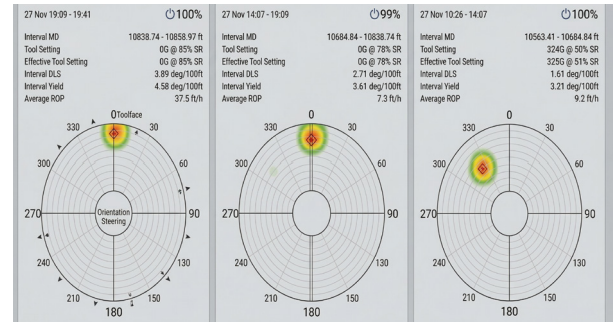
27 Nov 19:09 - 19:41
100%
Interval MD 10838.74 - 10858.97 ft
Tool Setting 0G @ 85% SR
Effective Tool Setting 0G @ 85% SR
Interval DLS 3.89 deg/100ft
Interval Yield 4.58 deg/100ft
Average ROP 37.5 ft/h

0 Toolface
330
30
300
60
270
Orientation Steering
90
240
130
210
150
180

27 Nov 14:07 - 19:09
99%
Interval MD 10684.84 - 10838.74 ft
Tool Setting 0G @ 78% SR
Effective Tool Setting 0G @ 78% SR
Interval DLS 2.71 deg/100ft
Interval Yield 3.61 deg/100ft
Average ROP 7.3 ft/h

0
330
30
300
60
270
90
240
130
210
150
180

27 Nov 10:26 - 14:07
100%
Interval MD 10563.41 - 10684.84 ft
Tool Setting 324G @ 50% SR
Effective Tool Setting 325G @ 51% SR
Interval DLS 1.61 deg/100ft
Interval Yield 3.21 deg/100ft
Average ROP 9.2 ft/h

0
330
30
300
60
270
90
240
130
210
150
180